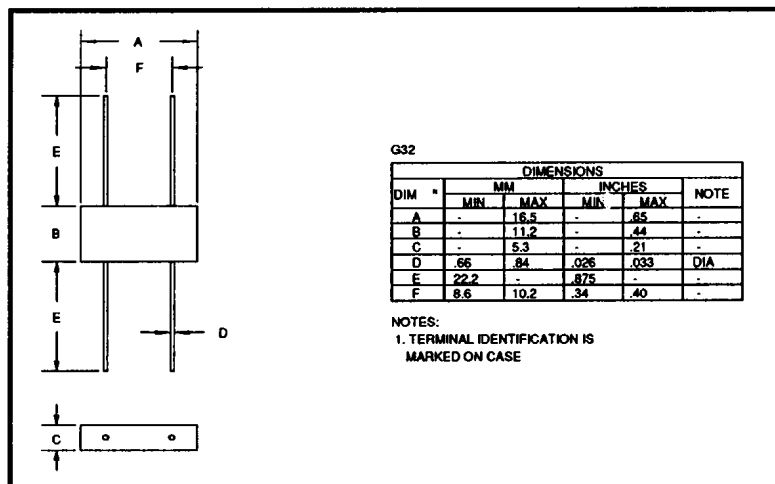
A

F

E

B

E

D

C

G32

| DIM * | MM MIN | MM MAX | INCHES MIN | INCHES MAX | NOTE |
|---|---|---|---|---|---|
| A | - | 16.5 | - | .65 | - |
| B | - | 11.2 | - | .44 | - |
| C | - | 5.3 | - | .21 | - |
| D | .66 | .84 | .026 | .033 | DIA |
| E | 22.2 | - | .875 | - | - |
| F | 8.6 | 10.2 | .34 | .40 | - |

DIMENSIONS

NOTES:
1. TERMINAL IDENTIFICATION IS MARKED ON CASE